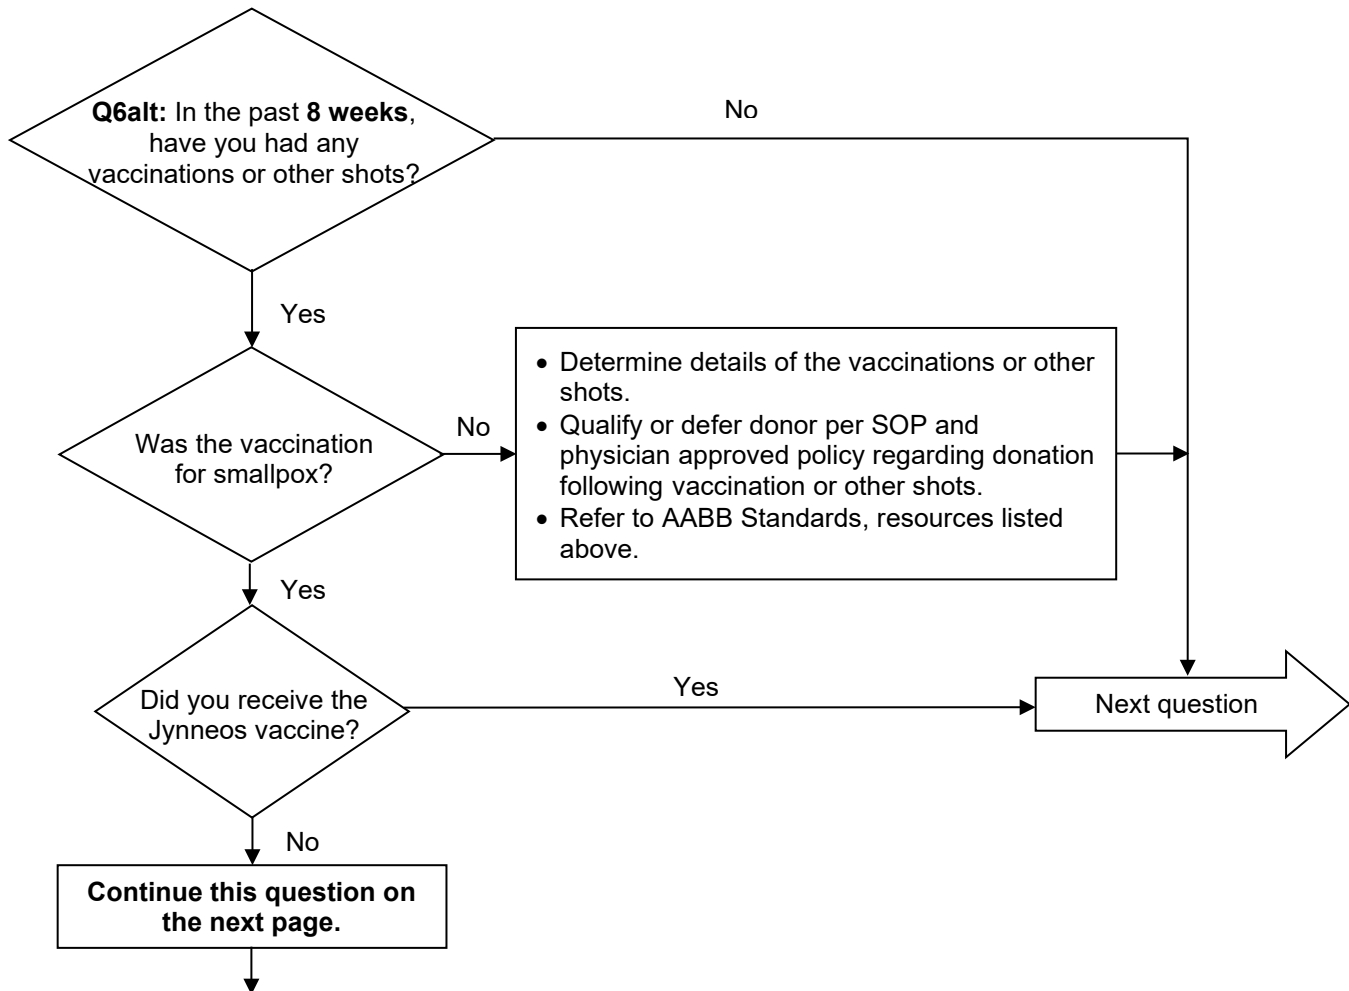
**Q6alt:** In the past **8 weeks**, have you had any vaccinations or other shots?

No

Yes

Was the vaccination for smallpox?

No

- Determine details of the vaccinations or other shots.
- Qualify or defer donor per SOP and physician approved policy regarding donation following vaccination or other shots.
- Refer to AABB Standards, resources listed above.

Yes

Did you receive the Jynneos vaccine?

Yes

Next question

No

**Continue this question on the next page.**